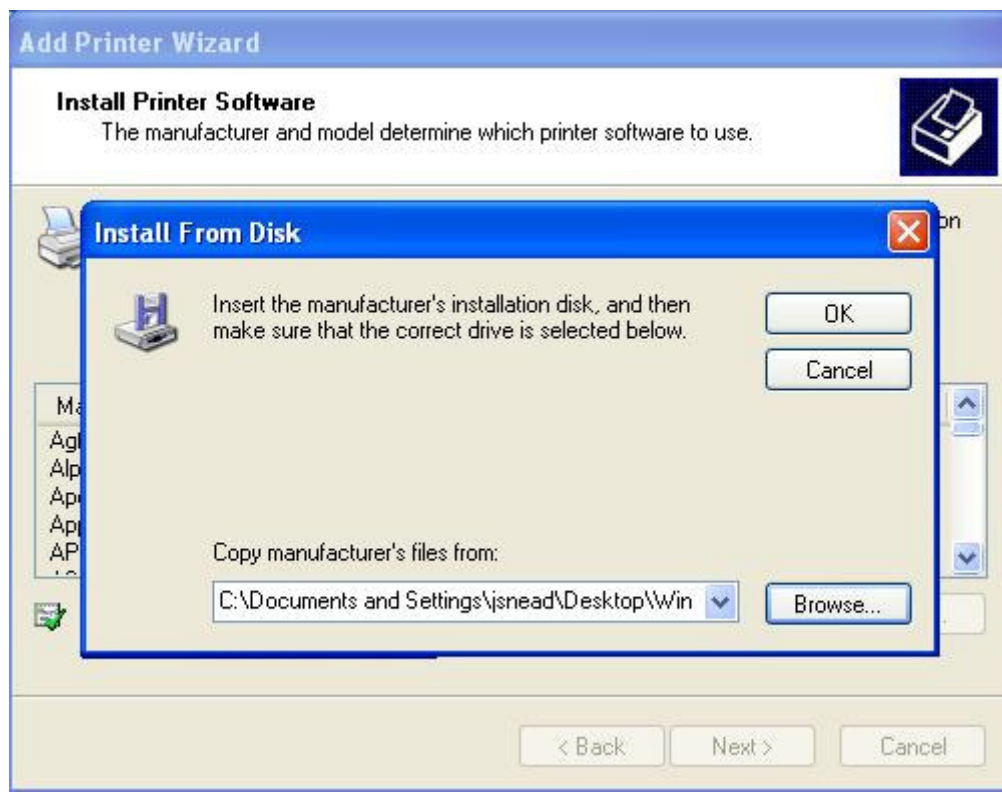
Add Printer Wizard

Install Printer Software
The manufacturer and model determine which printer software to use.

on

Install From Disk

Insert the manufacturer's installation disk, and then make sure that the correct drive is selected below.

OK

Cancel

Ma
Agl
Alp
Ap
Ap
AP

Copy manufacturer's files from:

C:\Documents and Settings\jsnead\Desktop\Win

Browse...

< Back

Next >

Cancel